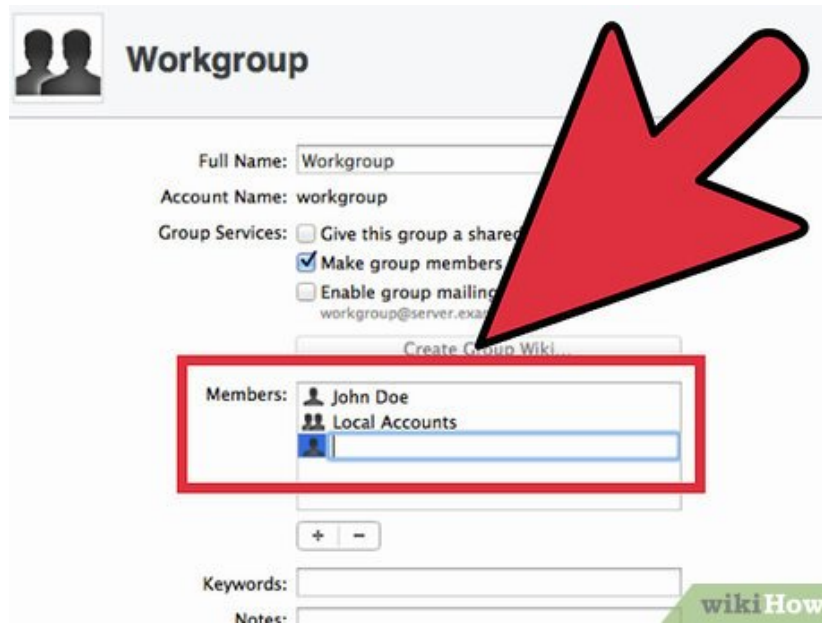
Workgroup

Full Name: Workgroup

Account Name: workgroup

Group Services: Give this group a shared

Make group members

Enable group mailing

workgroup@server.exa

Create Group Wiki...

Members: John Doe

Local Accounts

+ −

Keywords:

Notes:

wikiHow